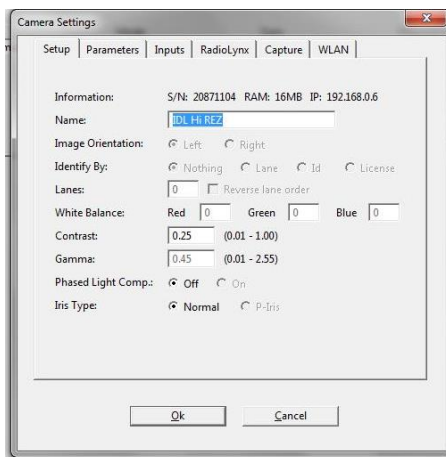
Camera Settings

Setup | Parameters | Inputs | RadioLynx | Capture | WLAN

Information: S/N: 20871104 RAM: 16MB IP: 192.168.0.6

Name: IDL Hi REZ

Image Orientation: Left Right

Identify By: Nothing Lane Id License

Lanes: 0 Reverse lane order

White Balance: Red 0 Green 0 Blue 0

Contrast: 0.25 (0.01 - 1.00)

Gamma: 0.45 (0.01 - 2.55)

Phased Light Comp.: Off On

Iris Type: Normal P-Iris

Ok Cancel